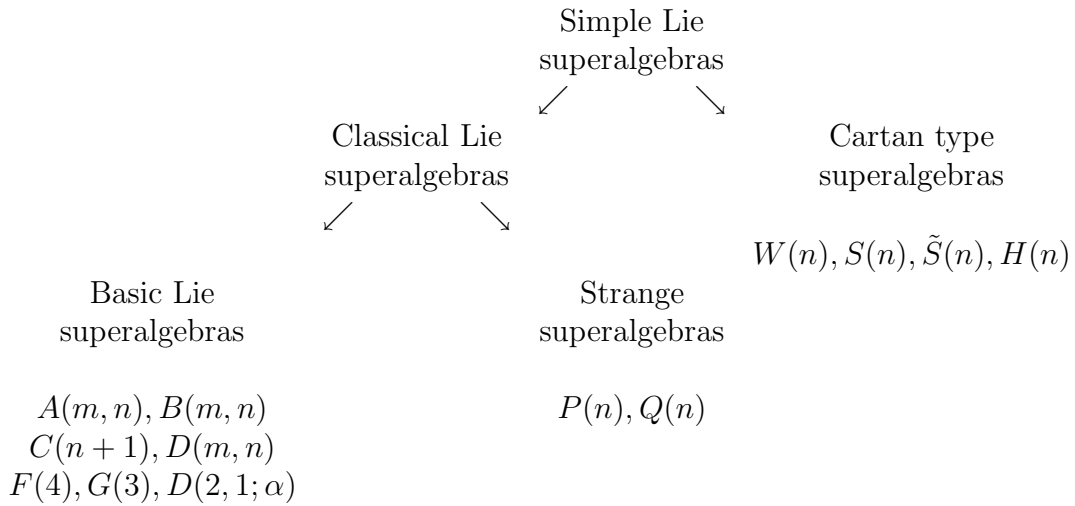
Simple Lie superalgebras

Classical Lie superalgebras

Cartan type superalgebras

$W(n), S(n), \tilde{S}(n), H(n)$

Basic Lie superalgebras

Strange superalgebras

$A(m,n), B(m,n)$
$C(n+1), D(m,n)$
$F(4), G(3), D(2,1;\alpha)$

$P(n), Q(n)$